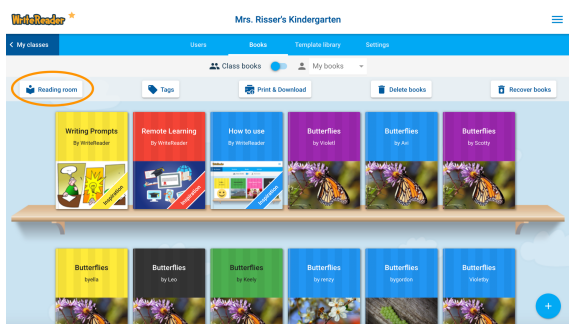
WriteReader

Mrs. Risser's Kindergarten

< My classes

Users

Books

Template library

Settings

Class books

My books

Reading room

Tags

Print & Download

Delete books

Recover books

Writing Prompts

By WriteReader

Inspiration

Remote Learning

By WriteReader

Inspiration

How to use

By WriteReader

Inspiration

Butterflies

by Violet

Butterflies

by Avi

Butterflies

by Scotty

Butterflies

byElla

Butterflies

by Leo

Butterflies

by Keely

Butterflies

by renzy

Butterflies

bygordon

Butterflies

Violetby

+